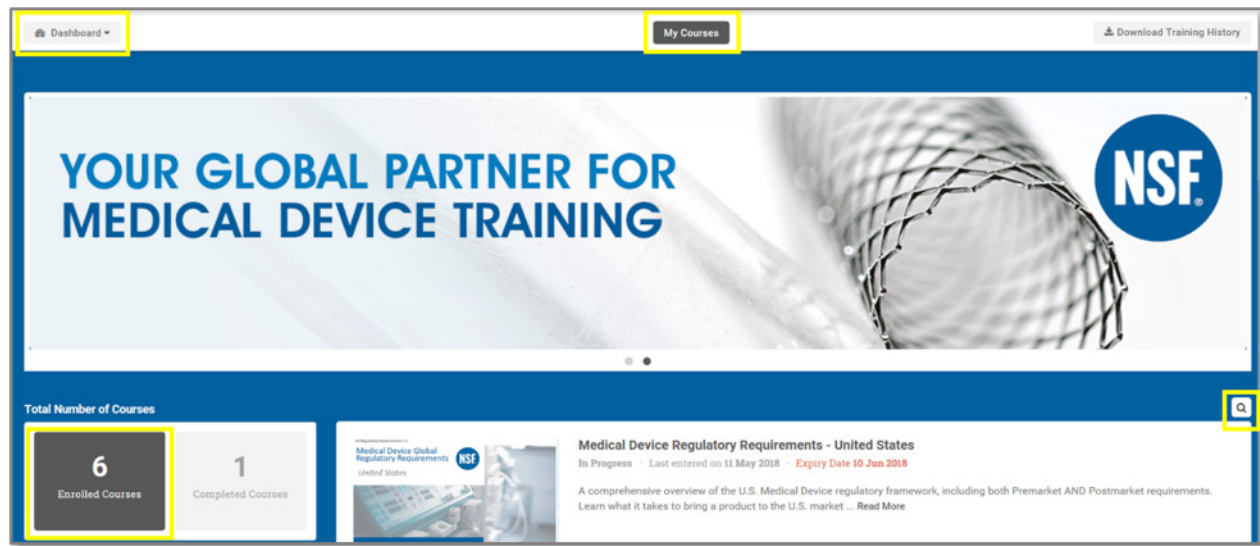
Dashboard ▾

My Courses

Download Training History

YOUR GLOBAL PARTNER FOR MEDICAL DEVICE TRAINING

NSF®

Total Number of Courses

6
Enrolled Courses

1
Completed Courses

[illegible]
Medical Device Global Regulatory Requirements
United States
NSF

Medical Device Regulatory Requirements - United States

In Progress · Last entered on 11 May 2018 · Expiry Date 10 Jun 2018

A comprehensive overview of the U.S. Medical Device regulatory framework, including both Premarket AND Postmarket requirements. Learn what it takes to bring a product to the U.S. market ... Read More